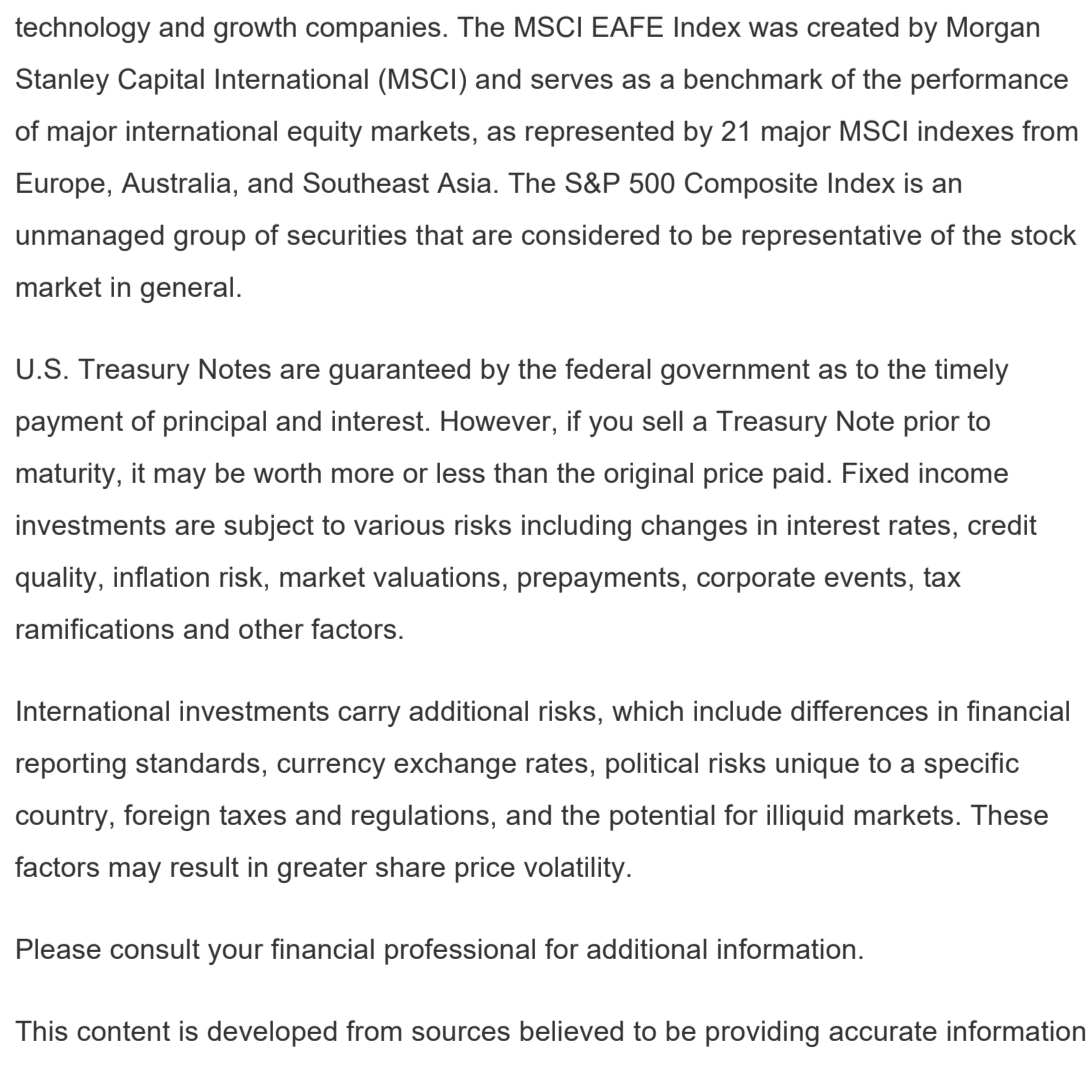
technology and growth companies. The MSCI EAFE Index was created by Morgan Stanley Capital International (MSCI) and serves as a benchmark of the performance of major international equity markets, as represented by 21 major MSCI indexes from Europe, Australia, and Southeast Asia. The S&P 500 Composite Index is an unmanaged group of securities that are considered to be representative of the stock market in general.

U.S. Treasury Notes are guaranteed by the federal government as to the timely payment of principal and interest. However, if you sell a Treasury Note prior to maturity, it may be worth more or less than the original price paid. Fixed income investments are subject to various risks including changes in interest rates, credit quality, inflation risk, market valuations, prepayments, corporate events, tax ramifications and other factors.

International investments carry additional risks, which include differences in financial reporting standards, currency exchange rates, political risks unique to a specific country, foreign taxes and regulations, and the potential for illiquid markets. These factors may result in greater share price volatility.

Please consult your financial professional for additional information.

This content is developed from sources believed to be providing accurate information